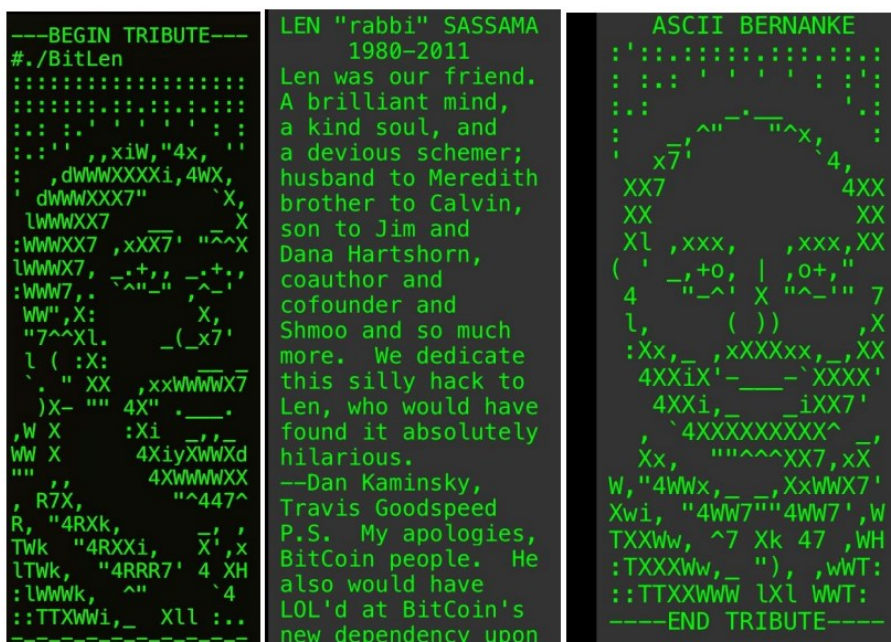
---BEGIN TRIBUTE---
#./BitLen
::::::::::::::::::
:::::::.::.::.:.:::
:.: :.' ' ' ' ' : :
:.:'' ,,xiW,"4x, ''
: ,dWWWXXXXi,4WX,
' dWWWXXX7" `X,
lWWWXX7 __ X
:WWWXX7 ,xXX7' "^^X
lWWWX7, _.+,, _.+.,
:WWW7,. `^"-" ,^-'
WW",X: X,
"7^^Xl. _(_x7'
l ( :X: __ _
`. " XX ,xxWWWWX7
)X- "" 4X" .___.
,W X :Xi _,,_
WW X 4XiyXWWXd
"" ,, 4XWWWWWXX
, R7X, "^447^
R, "4RXk, _, ,
TWk "4RXXi, X',x
lTWk, "4RRR7' 4 XH
:lWWWk, ^" `4
::TTXWWi,_ Xll :..

LEN "rabbi" SASSAMA
1980–2011
Len was our friend. A brilliant mind, a kind soul, and a devious schemer; husband to Meredith brother to Calvin, son to Jim and Dana Hartshorn, coauthor and cofounder and Shmoo and so much more. We dedicate this silly hack to Len, who would have found it absolutely hilarious.
--Dan Kaminsky, Travis Goodspeed
P.S. My apologies, BitCoin people. He also would have LOL'd at BitCoin's new dependency upon

ASCII BERNANKE
:'::.:::::.:::.:::.:
: :.: ' ' ' ' : :':
:.: _.__ '.:
: _,^" "^x, :
' x7' `4,
XX7 4XX
XX XX
Xl ,xxx, ,xxx,XX
( ' _,+o, | ,o+,"
4 "-^' X "^-'" 7
l, ( )) ,X
:Xx,_ ,xXXXxx,_,XX
4XXiX'-___-`XXXX'
4XXi,_ _iXX7'
, `4XXXXXXXXX^ _,
Xx, ""^^^XX7,xX
W,"4WWx,_ _,XxWWX7'
Xwi, "4WW7""4WW7',W
TXXWw, ^7 Xk 47 ,WH
:TXXXWw,_ "), ,wWT:
::TTXXWWW lXl WWT:
----END TRIBUTE----